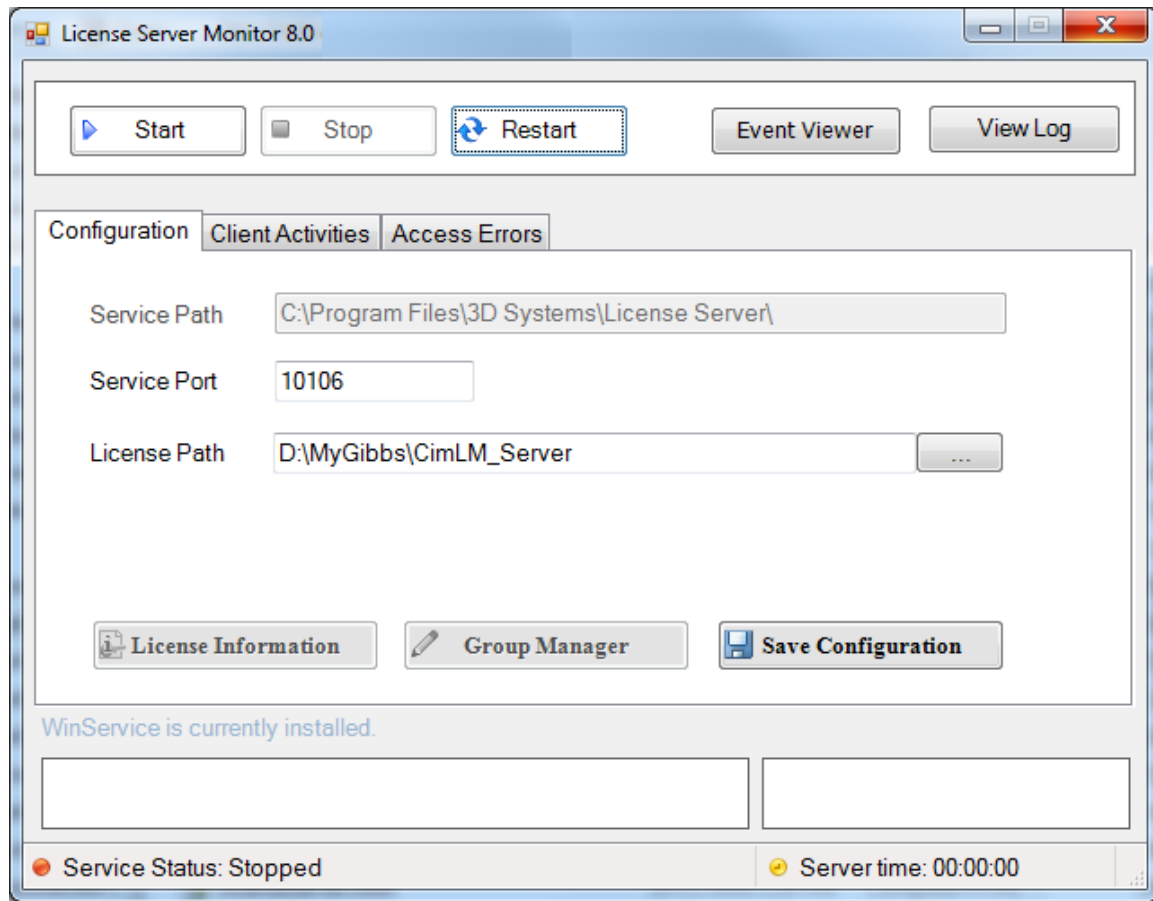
License Server Monitor 8.0

Start Stop Restart Event Viewer View Log

Configuration Client Activities Access Errors

Service Path C:\Program Files\3D Systems\License Server\

Service Port 10106

License Path D:\MyGibbs\CimLM_Server ...

License Information Group Manager Save Configuration

WinService is currently installed.

Service Status: Stopped Server time: 00:00:00